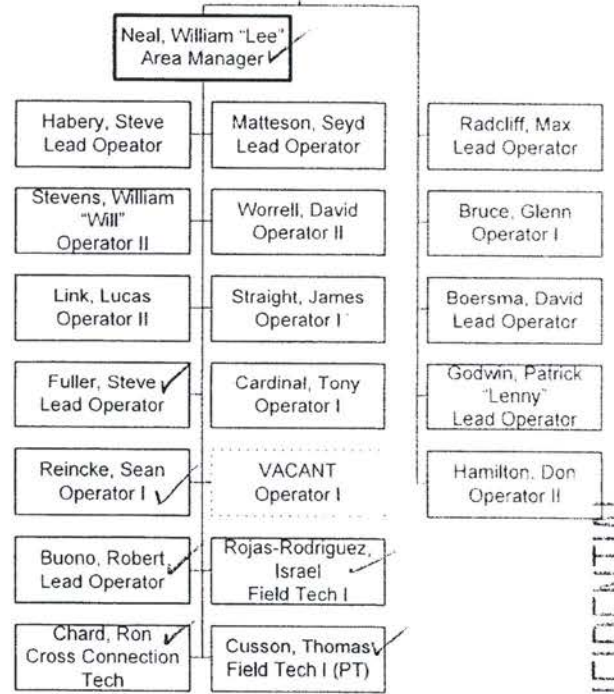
Neal, William "Lee"
Area Manager

Habery, Steve
Lead Operator

Matteson, Seyd
Lead Operator

Radcliff, Max
Lead Operator

Stevens, William "Will"
Operator II

Worrell, David
Operator II

Bruce, Glenn
Operator I

Link, Lucas
Operator II

Straight, James
Operator I

Boersma, David
Lead Operator

Fuller, Steve
Lead Operator

Cardinal, Tony
Operator I

Godwin, Patrick "Lenny"
Lead Operator

Reincke, Sean
Operator I

VACANT
Operator I

Hamilton, Don
Operator II

Buono, Robert
Lead Operator

Rojas-Rodriguez, Israel
Field Tech I

Chard, Ron
Cross Connection Tech

Cusson, Thomas
Field Tech I (PT)